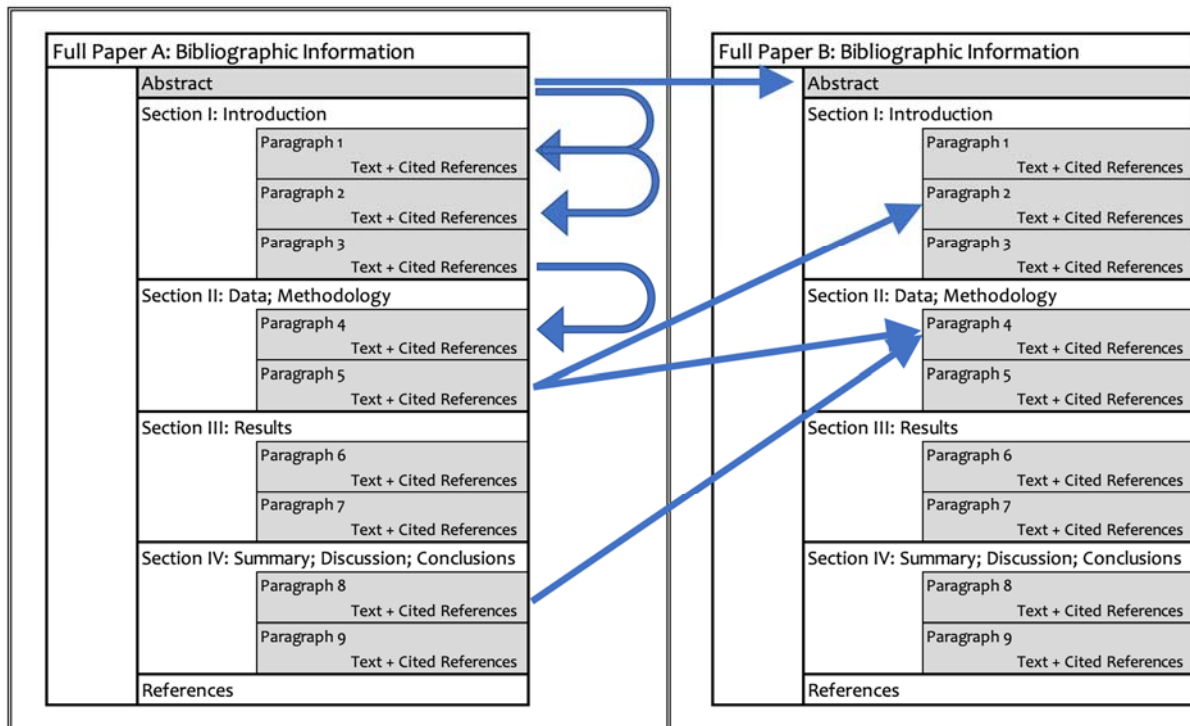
Full Paper A: Bibliographic Information
Abstract
Section I: Introduction
Paragraph 1
Text + Cited References
Paragraph 2
Text + Cited References
Paragraph 3
Text + Cited References
Section II: Data; Methodology
Paragraph 4
Text + Cited References
Paragraph 5
Text + Cited References
Section III: Results
Paragraph 6
Text + Cited References
Paragraph 7
Text + Cited References
Section IV: Summary; Discussion; Conclusions
Paragraph 8
Text + Cited References
Paragraph 9
Text + Cited References
References

Full Paper B: Bibliographic Information
Abstract
Section I: Introduction
Paragraph 1
Text + Cited References
Paragraph 2
Text + Cited References
Paragraph 3
Text + Cited References
Section II: Data; Methodology
Paragraph 4
Text + Cited References
Paragraph 5
Text + Cited References
Section III: Results
Paragraph 6
Text + Cited References
Paragraph 7
Text + Cited References
Section IV: Summary; Discussion; Conclusions
Paragraph 8
Text + Cited References
Paragraph 9
Text + Cited References
References